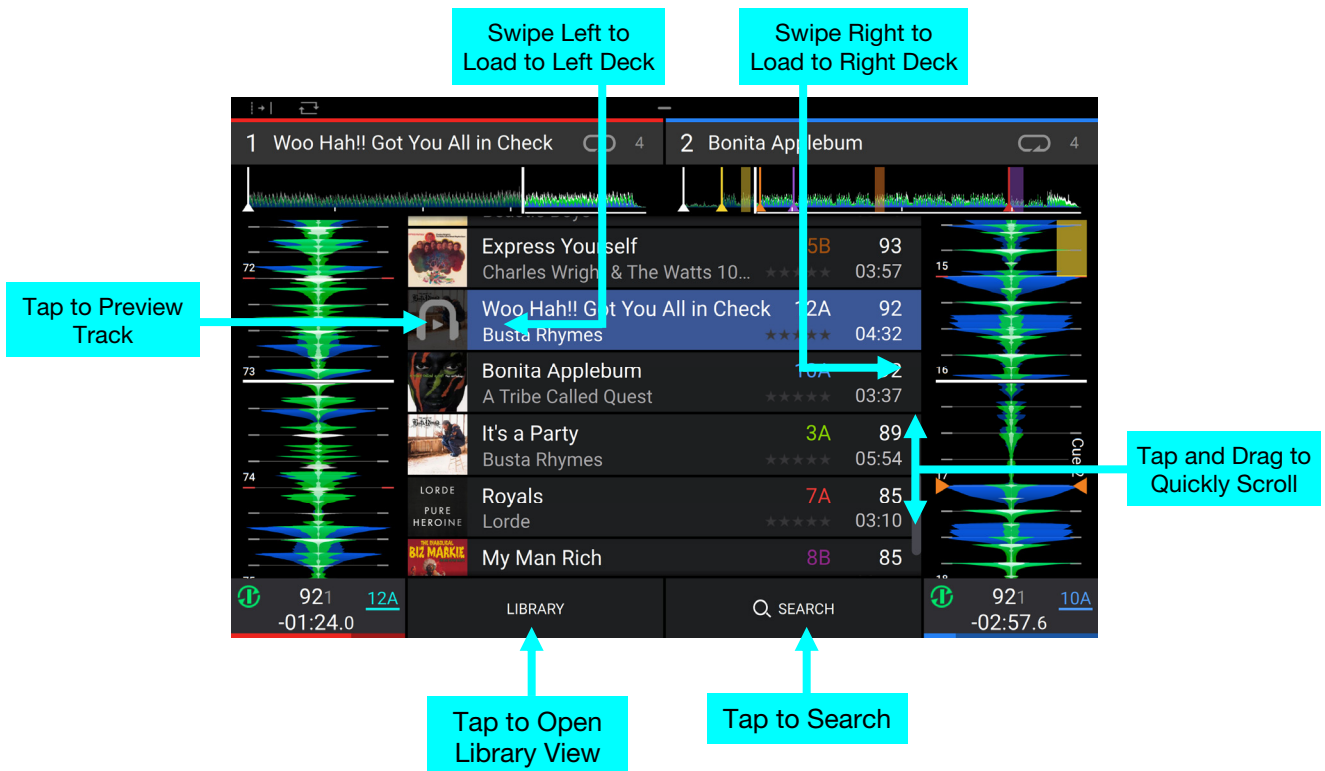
Swipe Left to Load to Left Deck

Swipe Right to Load to Right Deck

1 Woo Hah!! Got You All in Check 4

2 Bonita Applebum 4

Tap to Preview Track

| | | | |
|---|---|---|---|
| Express Yourself | Charles Wright & The Watts 10... | 5B | 93 03:57 |
| Woo Hah!! Got You All in Check | Busta Rhymes | 12A | 92 04:32 |
| Bonita Applebum | A Tribe Called Quest | 10A | 92 03:37 |
| It's a Party | Busta Rhymes | 3A | 89 05:54 |
| Royals | Lorde | 7A | 85 03:10 |
| My Man Rich | | 8B | 85 |

LORDE PURE HEROINE

BIZ MARKIE

72 73 74

15 16 17

Cue

Tap and Drag to Quickly Scroll

921 12A -01:24.0

LIBRARY

SEARCH

921 10A -02:57.6

Tap to Open Library View

Tap to Search